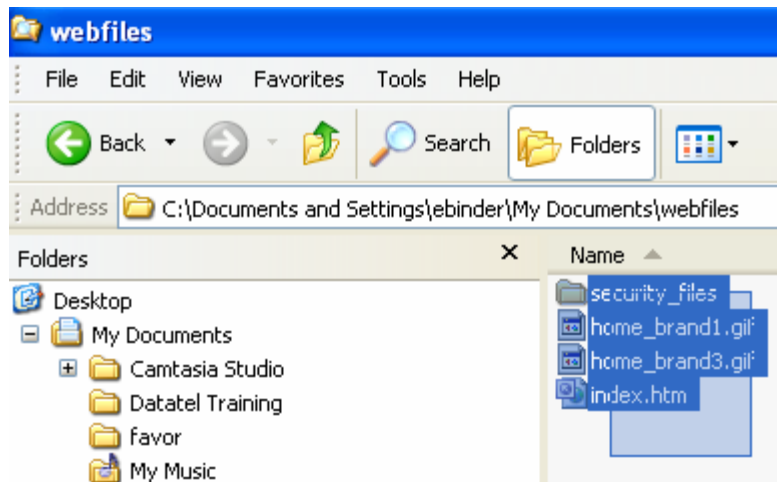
webfiles

File Edit View Favorites Tools Help

Back Search Folders

Address C:\Documents and Settings\ebinder\My Documents\webfiles

Folders ×

Desktop
My Documents
Camtasia Studio
Datatel Training
favor
My Music

Name

security_files
home_brand1.gif
home_brand3.gif
index.htm